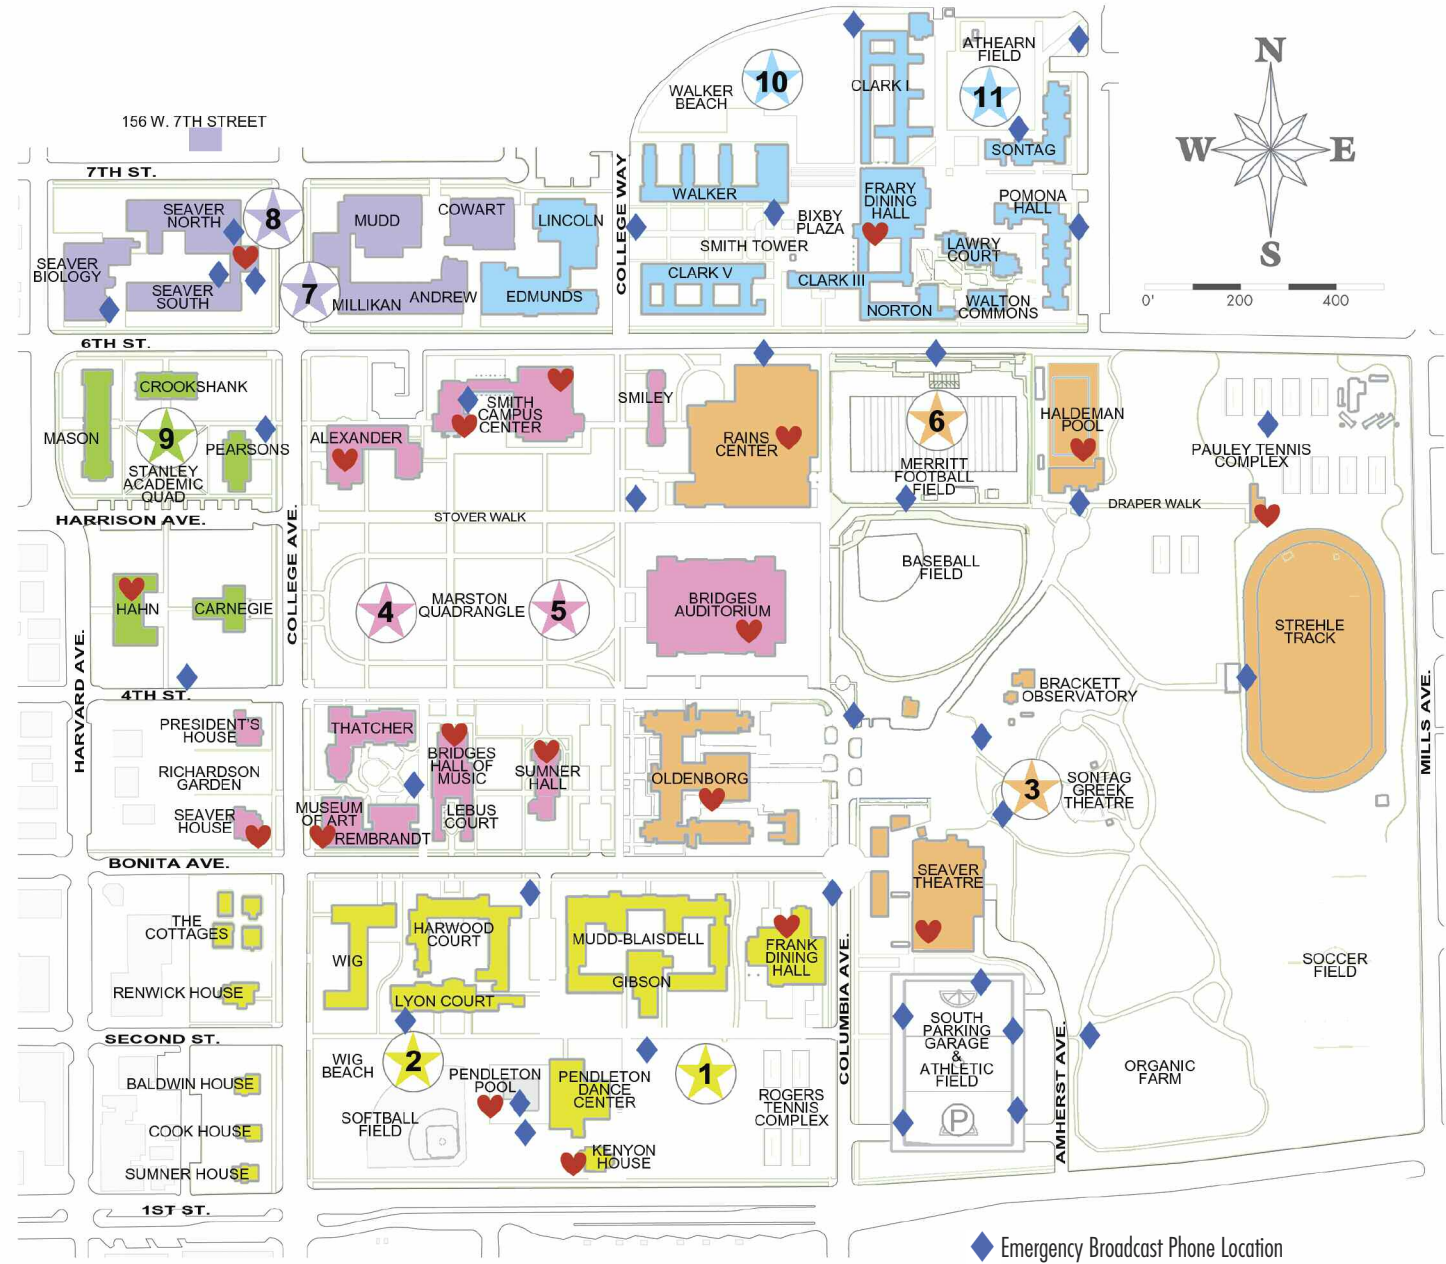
N
W
E
S
0'
200
400

156 W. 7TH STREET
7TH ST.
WALKER BEACH
10
CLARK I
ATHEARN FIELD
11
SONTAG
WALKER
FRARY DINING HALL
POMONA HALL
BIXBY PLAZA
SMITH TOWER
LAWRY COURT
CLARK V
CLARK III
NORTON
WALTON COMMONS
COLLEGE WAY
SEAVER NORTH
8
MUDD
COWART
LINCOLN
SEAVER BIOLOGY
SEAVER SOUTH
7
MILLIKAN
ANDREW
EDMUNDS
6TH ST.
CROOKSHANK
MASON
9
PEARSONS
STANLEY ACADEMIC QUAD
SMITH CAMPUS CENTER
ALEXANDER
SMILEY
RAINS CENTER
6
MERRITT FOOTBALL FIELD
HALDEMAN POOL
PAULEY TENNIS COMPLEX
DRAPER WALK
HARRISON AVE.
STOVER WALK
BASEBALL FIELD
HAHN
CARNEGIE
COLLEGE AVE.
4
MARSTON QUADRANGLE
5
BRIDGES AUDITORIUM
STREHLE TRACK
HARVARD AVE.
4TH ST.
BRACKETT OBSERVATORY
PRESIDENT'S HOUSE
THATCHER
BRIDGES HALL OF MUSIC
SUMNER HALL
OLDENBORG
RICHARDSON GARDEN
SEAVER HOUSE
MUSEUM OF ART
LEBUS COURT
REMBRANDT
3
SONTAG GREEK THEATRE
MILLS AVE.
BONITA AVE.
SEAVER THEATRE
THE COTTAGES
WIG
HARWOOD COURT
MUDD-BLAISDELL
GIBSON
FRANK DINING HALL
SOCCER FIELD
RENWICK HOUSE
LYON COURT
COLUMBIA AVE.
SECOND ST.
SOUTH PARKING GARAGE & ATHLETIC FIELD
AMHERST AVE.
ORGANIC FARM
WIG BEACH
2
PENDLETON POOL
PENDLETON DANCE CENTER
1
ROGERS TENNIS COMPLEX
BALDWIN HOUSE
SOFTBALL FIELD
COOK HOUSE
KENYON HOUSE
SUMNER HOUSE
1ST ST.
P
Emergency Broadcast Phone Location